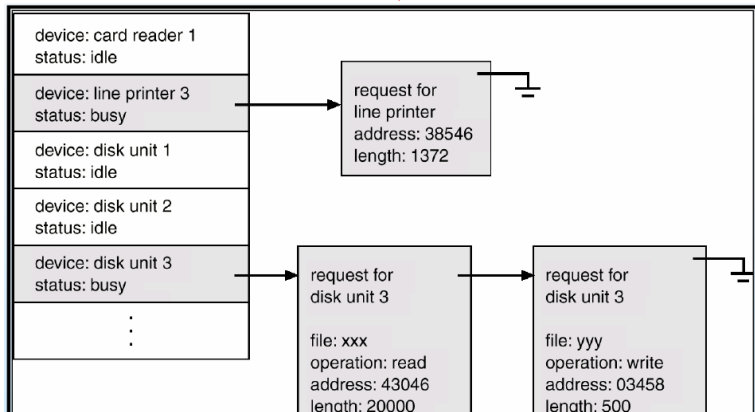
device: card reader 1
status: idle

device: line printer 3
status: busy

device: disk unit 1
status: idle

device: disk unit 2
status: idle

device: disk unit 3
status: busy

⋮

request for
line printer
address: 38546
length: 1372

request for
disk unit 3

file: xxx
operation: read
address: 43046
length: 20000

request for
disk unit 3

file: yyy
operation: write
address: 03458
length: 500